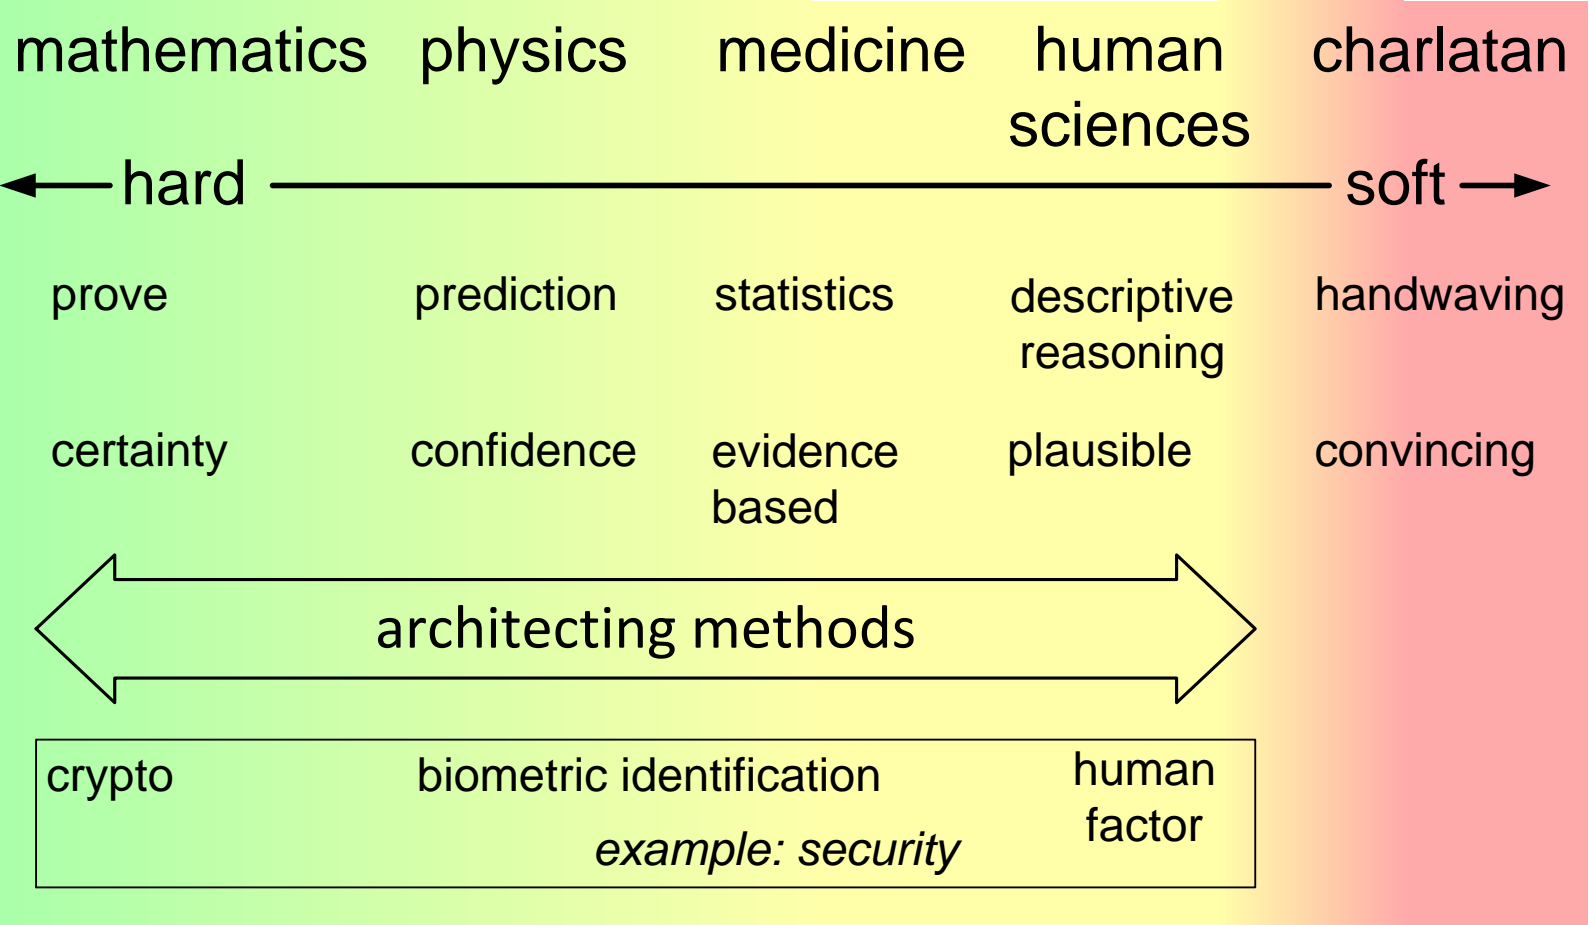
mathematics physics medicine human sciences charlatan

hard soft

prove prediction statistics descriptive reasoning handwaving

certainty confidence evidence based plausible convincing

architecting methods

crypto biometric identification human factor

example: security